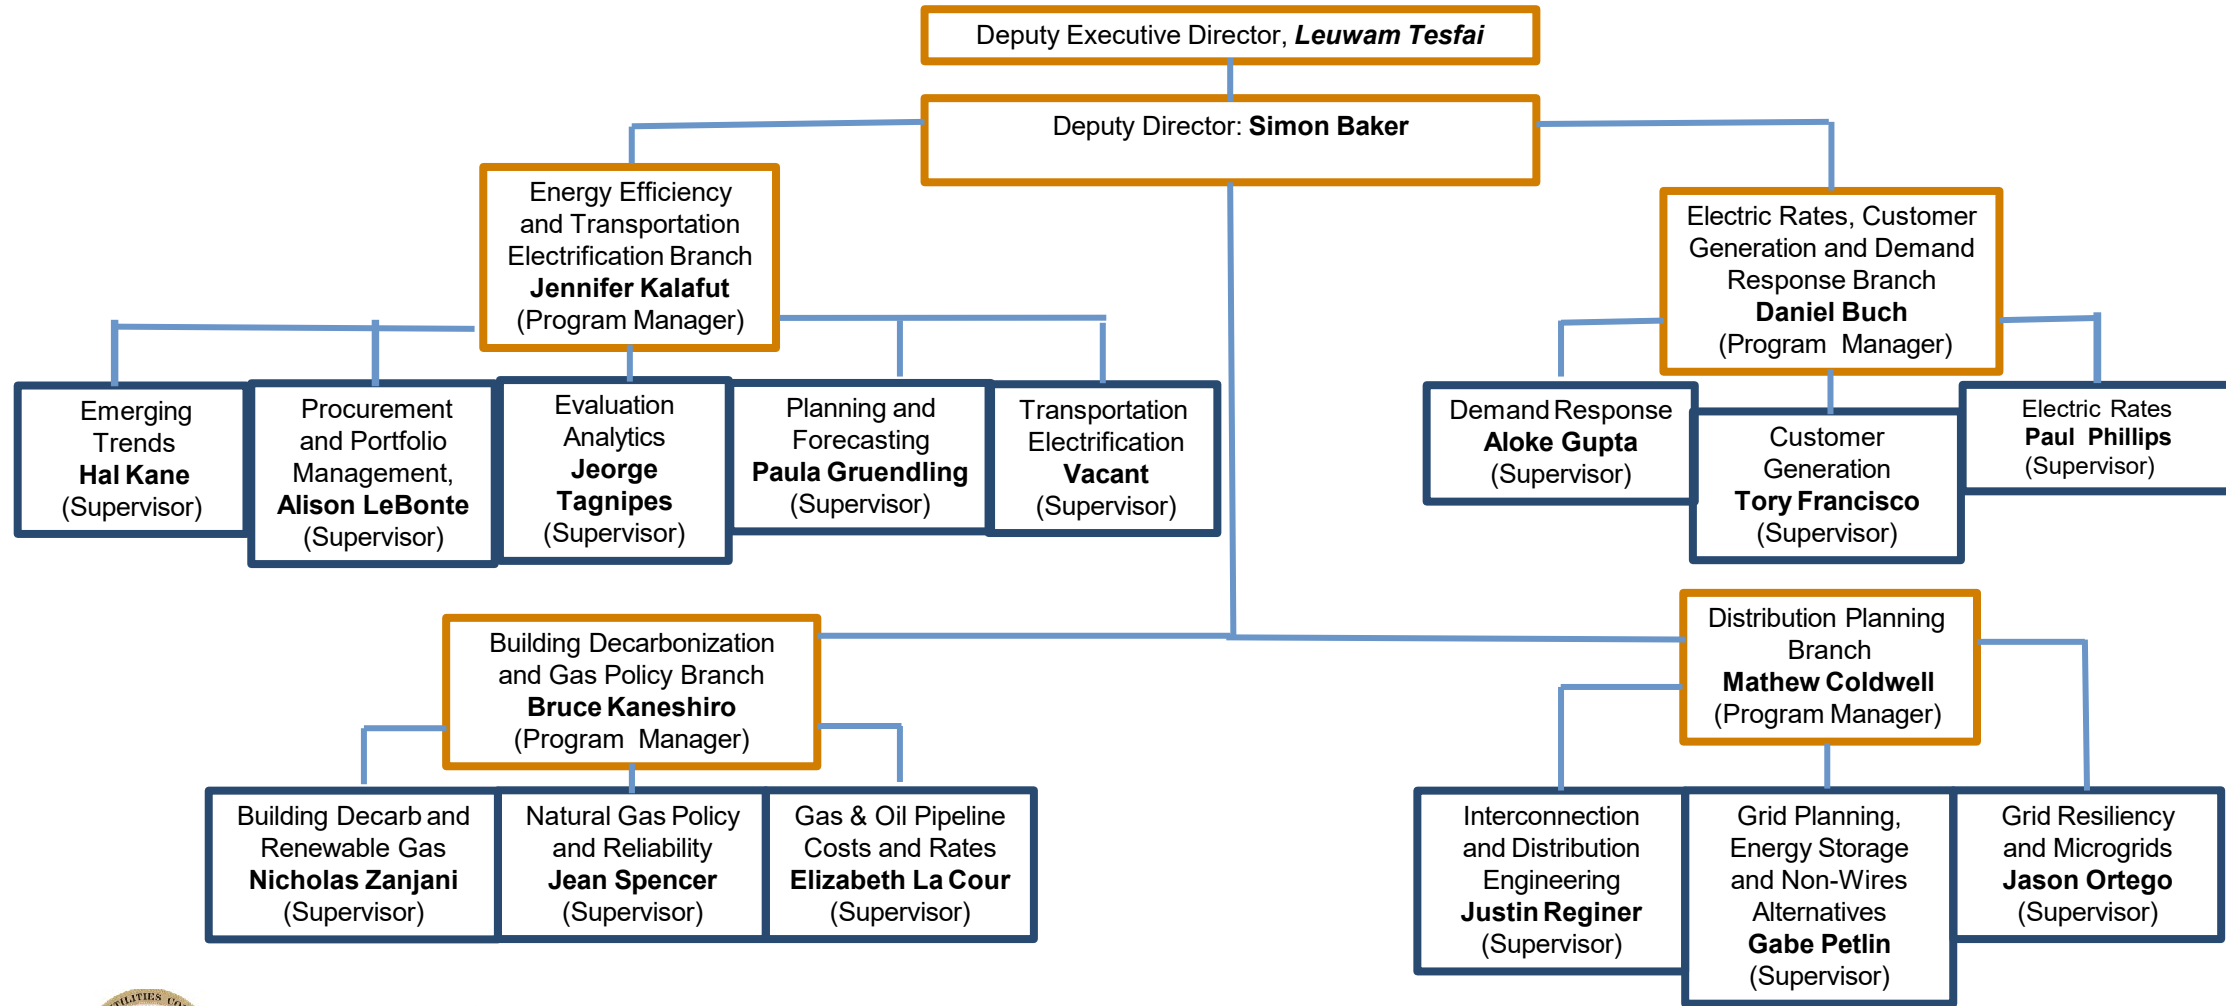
Deputy Executive Director, **Leuwam Tesfai**

Deputy Director: **Simon Baker**

Energy Efficiency and Transportation Electrification Branch
**Jennifer Kalafut**
(Program Manager)

Emerging Trends
**Hal Kane**
(Supervisor)

Procurement and Portfolio Management,
**Alison LeBonte**
(Supervisor)

Evaluation Analytics
**Jeorge Tagnipes**
(Supervisor)

Planning and Forecasting
**Paula Gruendling**
(Supervisor)

Transportation Electrification
**Vacant**
(Supervisor)

Electric Rates, Customer Generation and Demand Response Branch
**Daniel Buch**
(Program Manager)

Demand Response
**Aloke Gupta**
(Supervisor)

Customer Generation
**Tory Francisco**
(Supervisor)

Electric Rates
**Paul Phillips**
(Supervisor)

Building Decarbonization and Gas Policy Branch
**Bruce Kaneshiro**
(Program Manager)

Building Decarb and Renewable Gas
**Nicholas Zanjani**
(Supervisor)

Natural Gas Policy and Reliability
**Jean Spencer**
(Supervisor)

Gas & Oil Pipeline Costs and Rates
**Elizabeth La Cour**
(Supervisor)

Distribution Planning Branch
**Mathew Coldwell**
(Program Manager)

Interconnection and Distribution Engineering
**Justin Reginer**
(Supervisor)

Grid Planning, Energy Storage and Non-Wires Alternatives
**Gabe Petlin**
(Supervisor)

Grid Resiliency and Microgrids
**Jason Ortego**
(Supervisor)

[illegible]